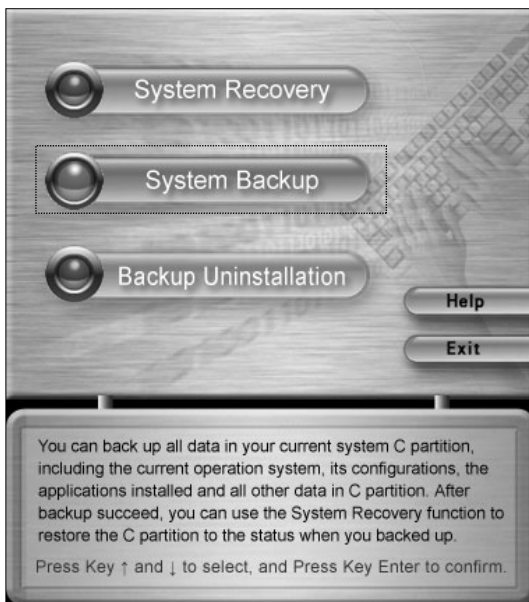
System Recovery

System Backup

Backup Uninstallation

Help

Exit

You can back up all data in your current system C partition, including the current operation system, its configurations, the applications installed and all other data in C partition. After backup succeed, you can use the System Recovery function to restore the C partition to the status when you backed up.

Press Key ↑ and ↓ to select, and Press Key Enter to confirm.